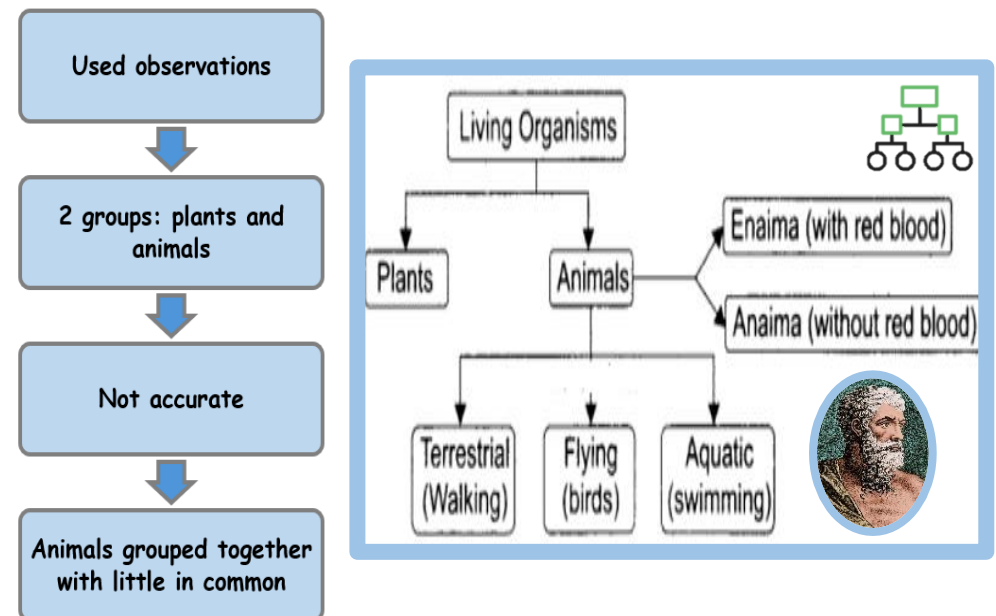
Used observations

2 groups: plants and animals

Not accurate

Animals grouped together with little in common

Living Organisms

Plants

Animals

Enaima (with red blood)

Anaima (without red blood)

Terrestrial (Walking)

Flying (birds)

Aquatic (swimming)